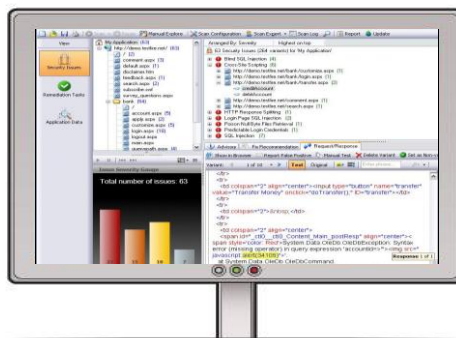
Manual Explore | Scan Configuration | Scan Expert | Scan Log | Report | Update

View

Security Issues

Remediation Tasks

Application Data

My Application (63)
http://demo.testfire.net/ (63)
comment.aspx (3)
default.aspx (1)
disclaimer.htm
feedback.aspx (3)
login.aspx (5)
search.aspx (2)
subscribe.swf
survey_questions.aspx
bank (54)
account.aspx (3)
apply.aspx (2)
customize.aspx (5)
login.aspx (10)
logout.aspx
main.aspx
queryxpath.aspx (4)

Issue Severity Gauge

Total number of issues: 63

Arranged By: Severity | Highest on top

63 Security Issues (354 variants) for 'My Application'
Blind SQL Injection (4)
Cross-Site Scripting (6)
http://demo.testfire.net/bank/customize.aspx (1)
http://demo.testfire.net/bank/login.aspx (1)
http://demo.testfire.net/bank/transfer.aspx (2)
-> creditAccount
-> debitAccount
http://demo.testfire.net/comment.aspx (1)
http://demo.testfire.net/search.aspx (1)
HTTP Response Splitting (1)
Login Page SQL Injection (2)
Poison Null Byte Files Retrieval (1)
Predictable Login Credentials (1)
SQL Injection (7)

Advisory | Fix Recommendation | Request/Response

Show in Browser | Report False Positive | Manual Test | Delete Variant

Variant: 1 of 15 | Test | Original

</tr>
<tr>
<td colspan="2" align="center"><input type="button" name="transfer" value="Transfer Money" onclick="doTransfer();" ID="transfer"></td>
</tr>
<tr>
<td colspan="2">&nbsp;</td>
</tr>
<tr>
<td colspan="2" align="center">
<span id="_ctl0__ctl0_Content_Main_postResp" align="center"><span style='color: Red'>System.Data.OleDb.OleDbException: Syntax error (missing operator) in query expression 'accountid=1'>"'>< script >alert(634109)'.
at System.Data.OleDb.OleDbCommand

Response 1 of 1